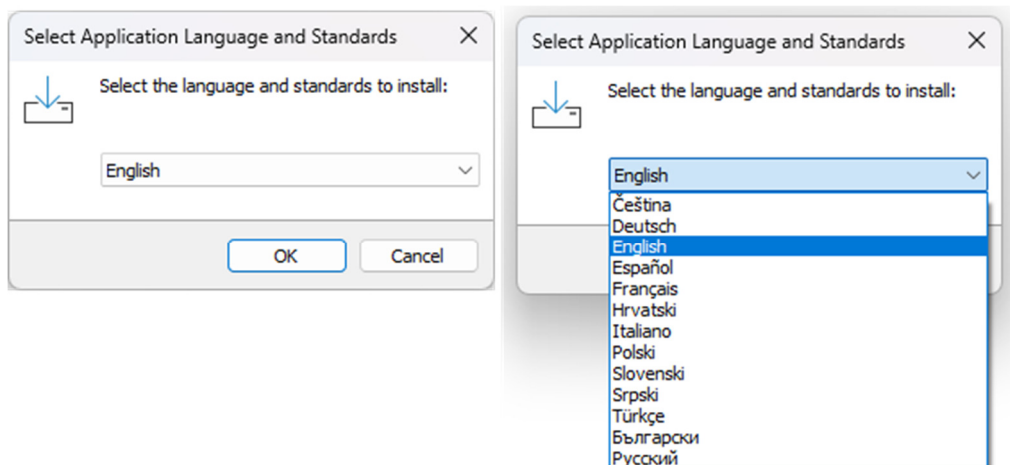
Select Application Language and Standards

Select the language and standards to install:

English

OK

Cancel

Select Application Language and Standards

Select the language and standards to install:

English

Čeština
Deutsch
English
Español
Français
Hrvatski
Italiano
Polski
Slovenski
Srpski
Türkçe
Български
Русский